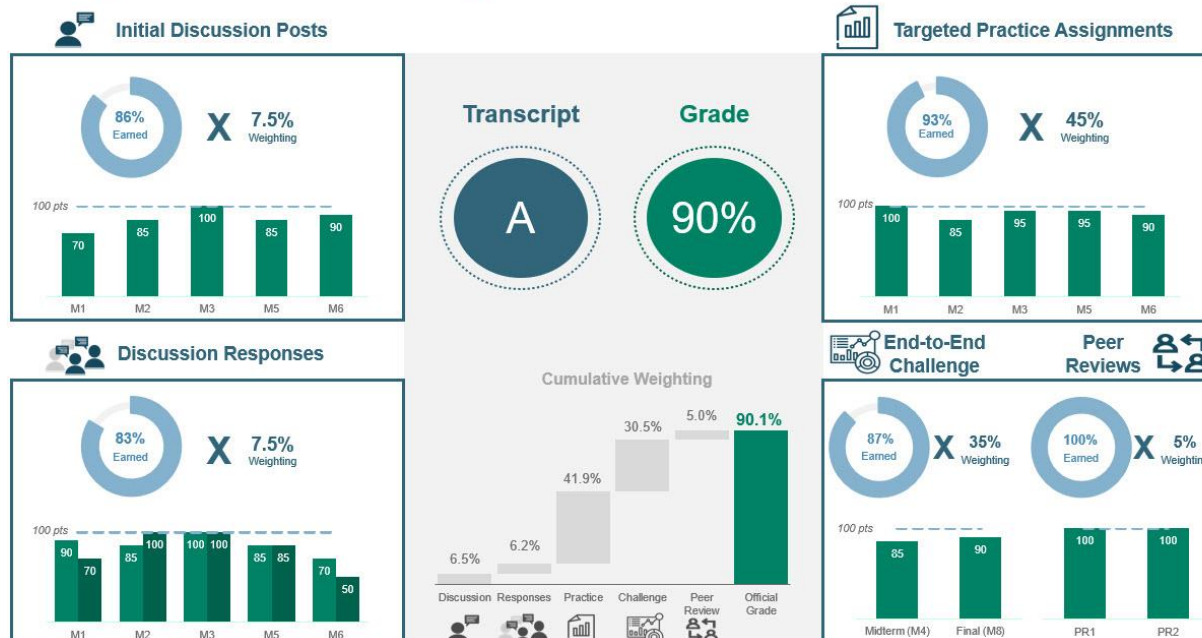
Initial Discussion Posts

86% Earned X 7.5% Weighting

100 pts

70 85 100 85 90

M1 M2 M3 M5 M6

Transcript

A

Grade

90%

Targeted Practice Assignments

93% Earned X 45% Weighting

100 pts

100 85 95 95 90

M1 M2 M3 M5 M6

Discussion Responses

83% Earned X 7.5% Weighting

100 pts

90 70 85 100 100 100 85 85 70 50

M1 M2 M3 M5 M6

Cumulative Weighting

6.5% 6.2% 41.9% 30.5% 5.0% 90.1%

Discussion Responses Practice Challenge Peer Review Official Grade

End-to-End Challenge

Peer Reviews

87% Earned X 35% Weighting

100% Earned X 5% Weightin

100 pts

85 90 100 100

Midterm (M4) Final (M8) PR1 PR2